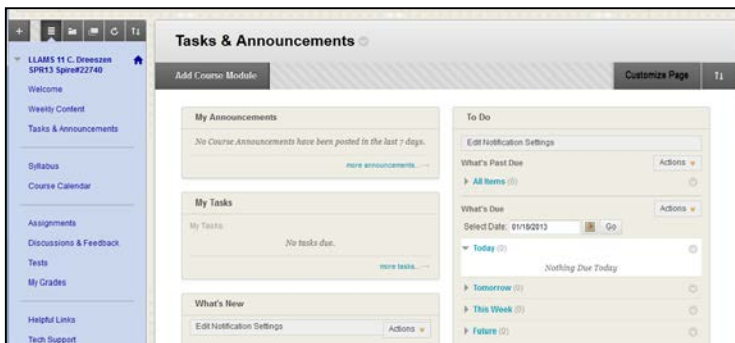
LLAMS 11 C. Dreezen SPR13 Spire#22740

Welcome

Weekly Content

Tasks & Announcements

Syllabus

Course Calendar

Assignments

Discussions & Feedback

Tests

My Grades

Helpful Links

Tech Support

Tasks & Announcements

Add Course Module

Customize Page

My Announcements

No Course Announcements have been posted in the last 7 days.

more announcements...

My Tasks

My Tasks

No tasks due.

more tasks...

What's New

Edit Notification Settings

Actions

To Do

Edit Notification Settings

What's Past Due

Actions

All Items (0)

What's Due

Actions

Select Date: 01/18/2013

Go

Today (0)

Nothing Due Today

Tomorrow (0)

This Week (0)

Future (0)